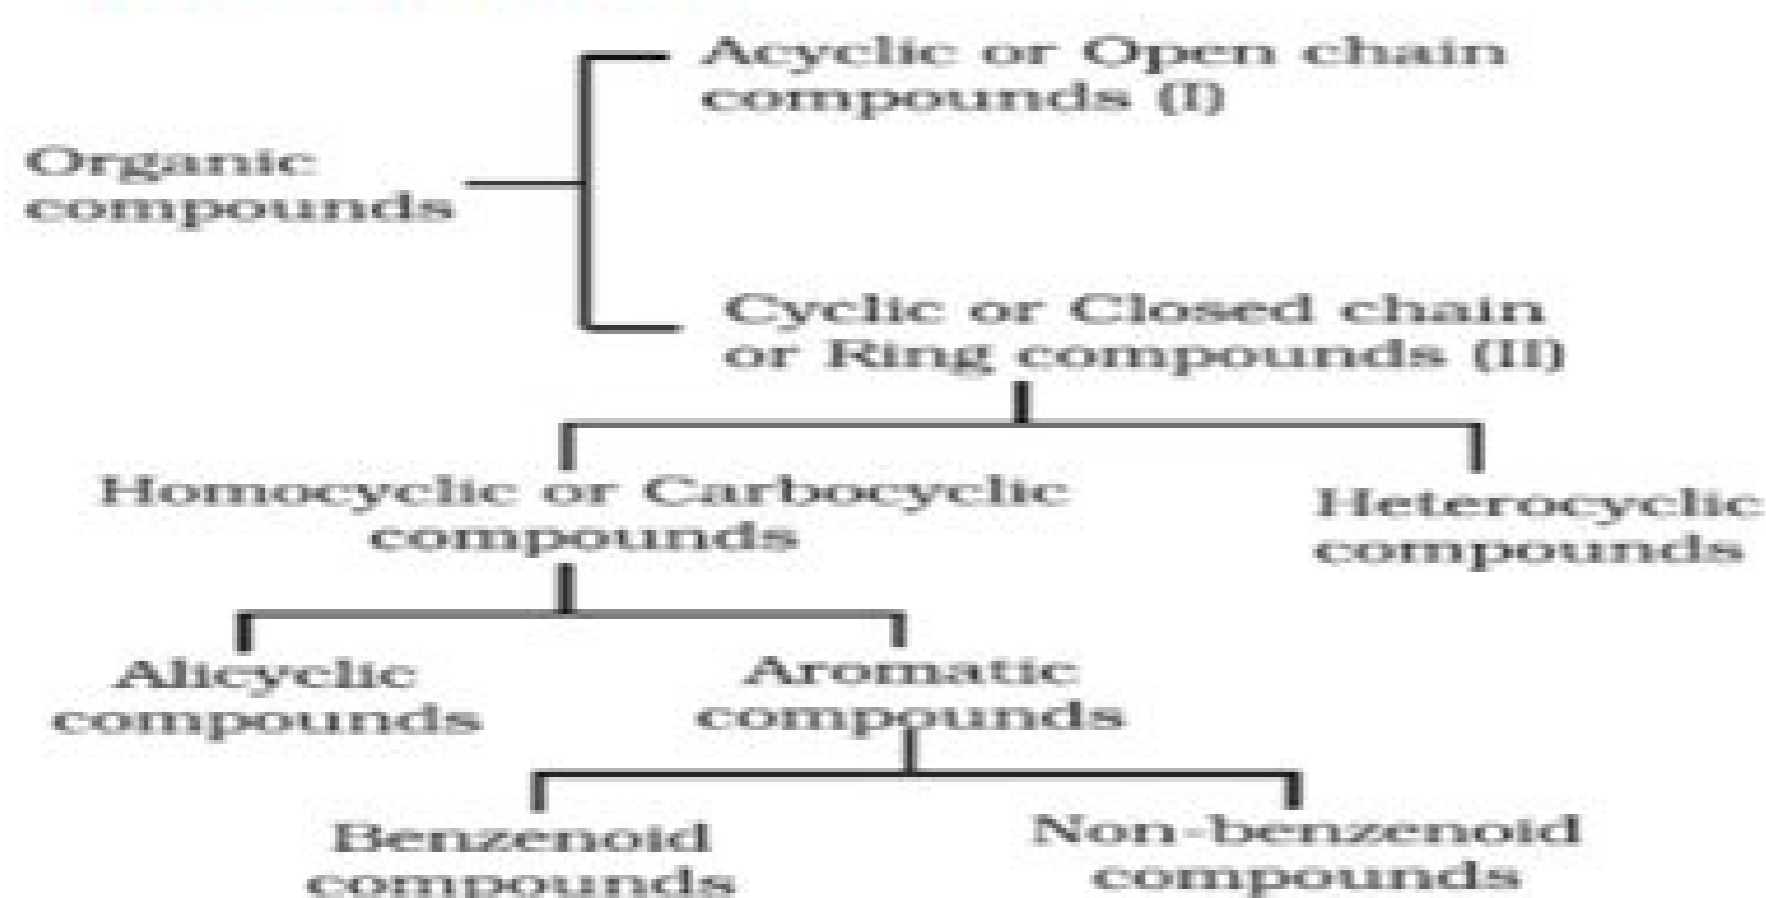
Organic compounds

Acyclic or Open chain compounds (I)

Cyclic or Closed chain or Ring compounds (II)

Homocyclic or Carbocyclic compounds

Heterocyclic compounds

Alicyclic compounds

Aromatic compounds

Benzenoid compounds

Non-benzenoid compounds